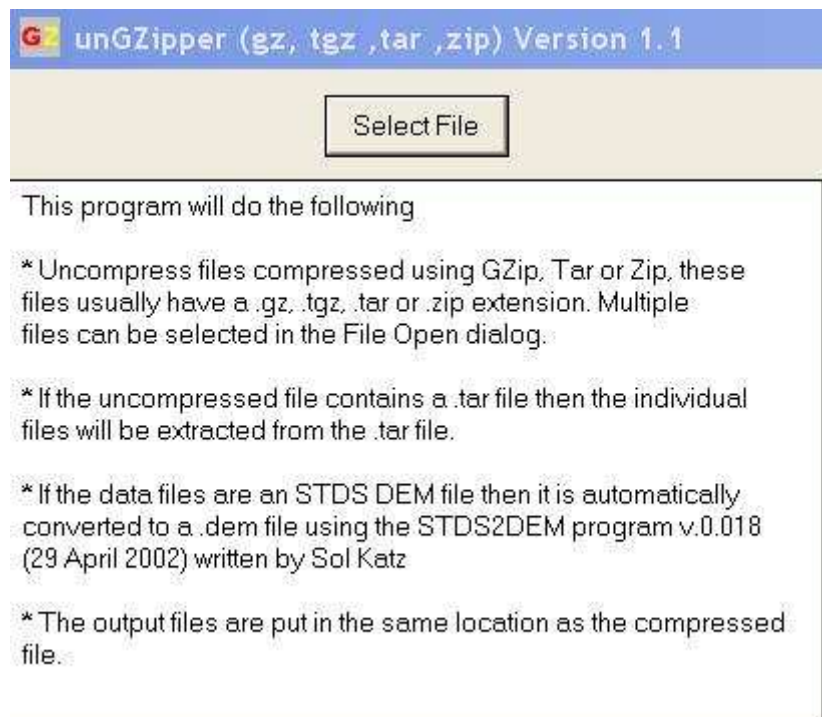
GZ unGZipper (gz, tgz ,tar ,zip) Version 1.1

Select File

This program will do the following

* Uncompress files compressed using GZip, Tar or Zip, these files usually have a .gz, .tgz, .tar or .zip extension. Multiple files can be selected in the File Open dialog.

* If the uncompressed file contains a .tar file then the individual files will be extracted from the .tar file.

* If the data files are an STDS DEM file then it is automatically converted to a .dem file using the STDS2DEM program v.0.018 (29 April 2002) written by Sol Katz

* The output files are put in the same location as the compressed file.